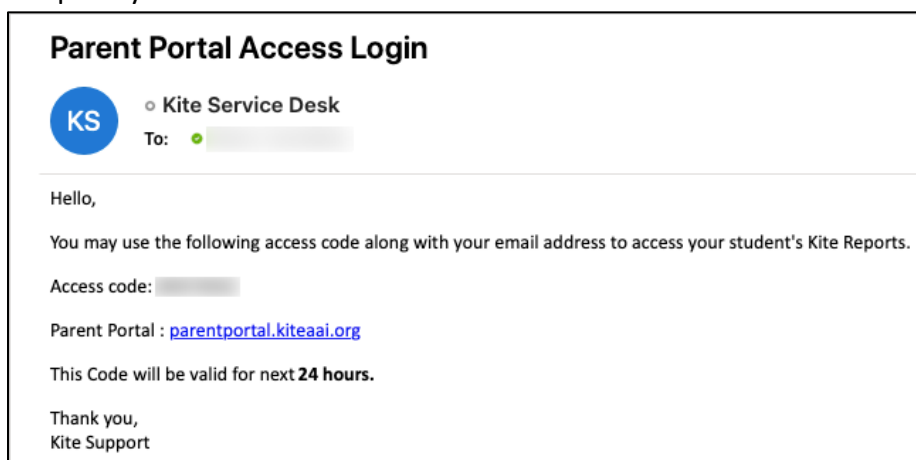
Parent Portal Access Login

KS

Kite Service Desk

To: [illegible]

Hello,

You may use the following access code along with your email address to access your student's Kite Reports.

Access code: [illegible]

Parent Portal : parentportal.kiteaai.org

This Code will be valid for next **24 hours.**

Thank you,
Kite Support